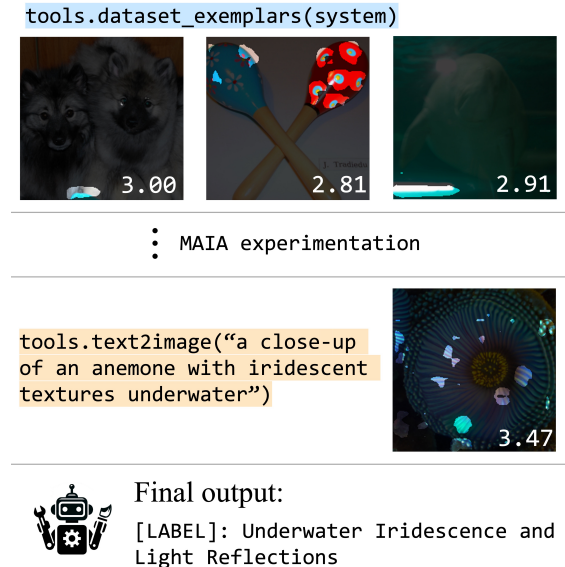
tools.dataset_exemplars(system)

3.00

2.81

2.91

⋮ MAIA experimentation

tools.text2image(“a close-up of an anemone with iridescent textures underwater”)

3.47

Final output:

[LABEL]: Underwater Iridescence and Light Reflections